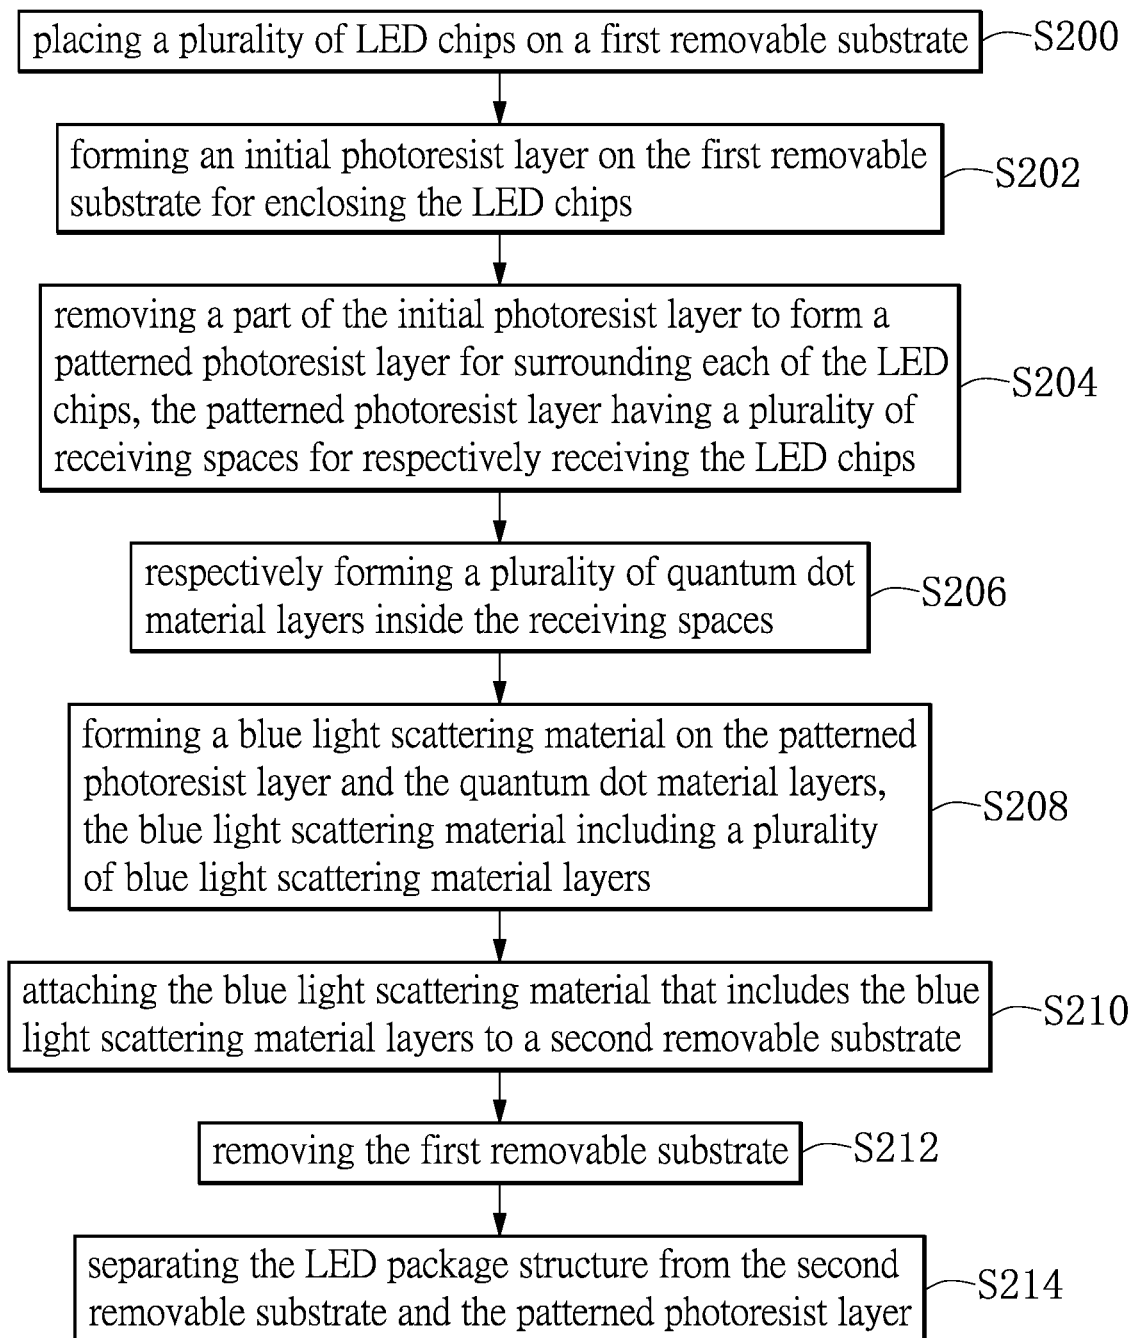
placing a plurality of LED chips on a first removable substrate

S200

forming an initial photoresist layer on the first removable substrate for enclosing the LED chips

S202

removing a part of the initial photoresist layer to form a patterned photoresist layer for surrounding each of the LED chips, the patterned photoresist layer having a plurality of receiving spaces for respectively receiving the LED chips

S204

respectively forming a plurality of quantum dot material layers inside the receiving spaces

S206

forming a blue light scattering material on the patterned photoresist layer and the quantum dot material layers, the blue light scattering material including a plurality of blue light scattering material layers

S208

attaching the blue light scattering material that includes the blue light scattering material layers to a second removable substrate

S210

removing the first removable substrate

S212

separating the LED package structure from the second removable substrate and the patterned photoresist layer

S214